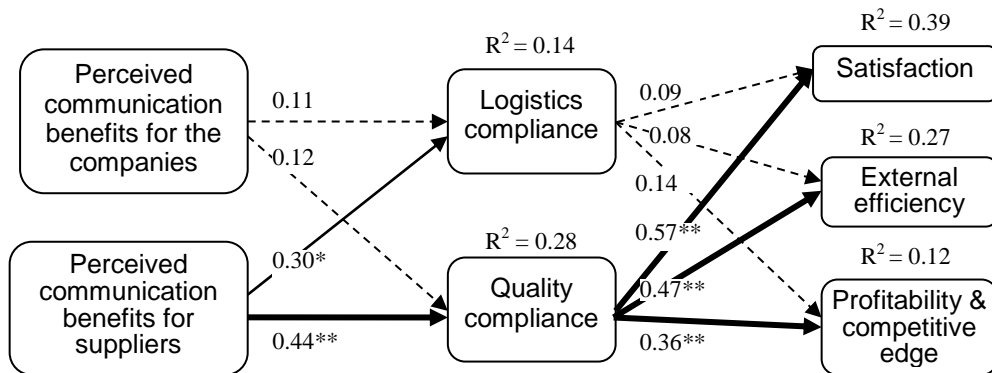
Perceived communication benefits for the companies

Perceived communication benefits for suppliers

$R^2 = 0.14$

Logistics compliance

$R^2 = 0.28$

Quality compliance

$R^2 = 0.39$

Satisfaction

$R^2 = 0.27$

External efficiency

$R^2 = 0.12$

Profitability & competitive edge

0.11

0.12

0.30*

0.44**

0.09

0.08

0.14

0.57**

0.47**

0.36**